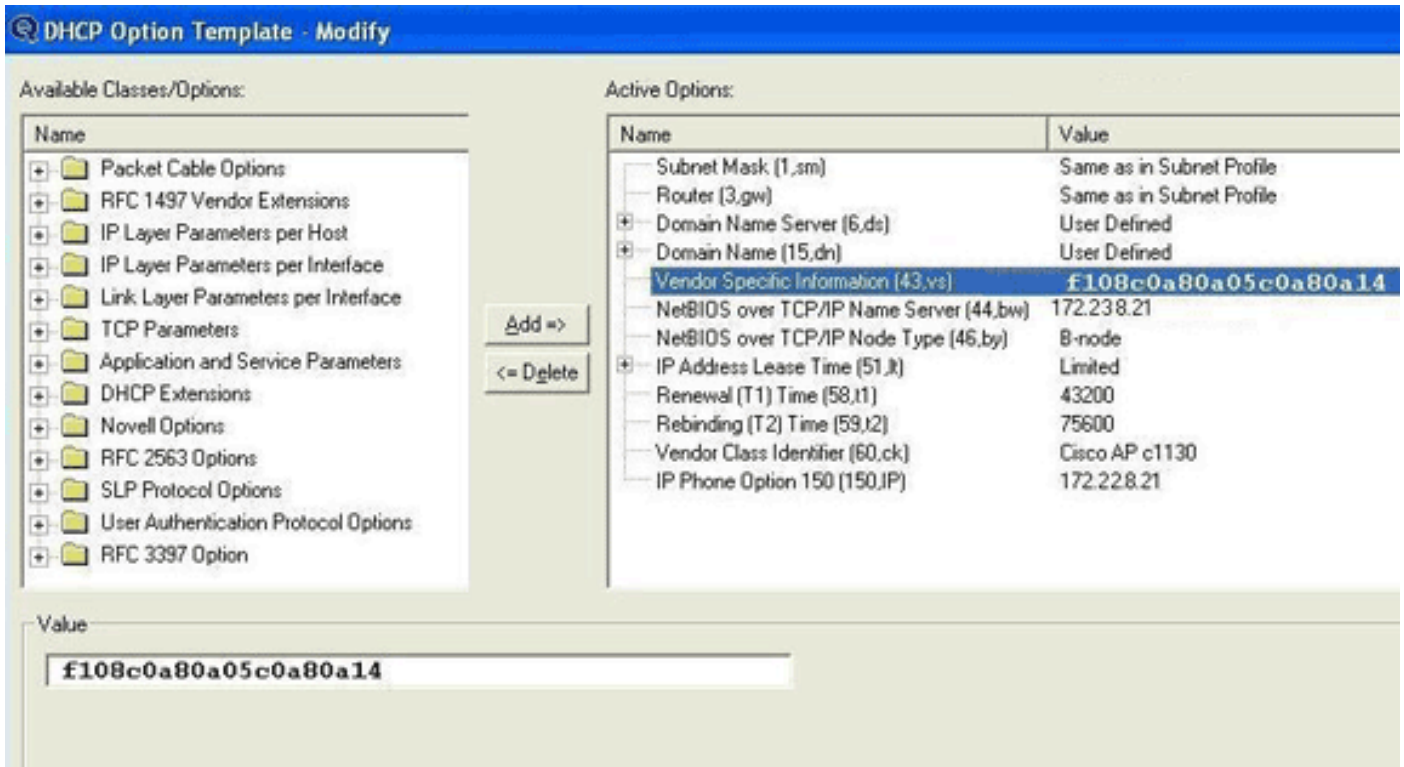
DHCP Option Template - Modify

Available Classes/Options:

| Name |
|---|
| Packet Cable Options |
| RFC 1497 Vendor Extensions |
| IP Layer Parameters per Host |
| IP Layer Parameters per Interface |
| Link Layer Parameters per Interface |
| TCP Parameters |
| Application and Service Parameters |
| DHCP Extensions |
| Novell Options |
| RFC 2563 Options |
| SLP Protocol Options |
| User Authentication Protocol Options |
| RFC 3397 Option |

Add =>

<= Delete

Active Options:

| Name | Value |
|---|---|
| Subnet Mask (1,sm) | Same as in Subnet Profile |
| Router (3,gw) | Same as in Subnet Profile |
| Domain Name Server (6,ds) | User Defined |
| Domain Name (15,dn) | User Defined |
| Vendor Specific Information (43,vs) | f108c0a80a05c0a80a14 |
| NetBIOS over TCP/IP Name Server (44,bw) | 172.238.21 |
| NetBIOS over TCP/IP Node Type (46,by) | B-node |
| IP Address Lease Time (51,lt) | Limited |
| Renewal (T1) Time (58,t1) | 43200 |
| Rebinding (T2) Time (59,t2) | 75600 |
| Vendor Class Identifier (60,ck) | Cisco AP c1130 |
| IP Phone Option 150 (150,IP) | 172.228.21 |

Value

f108c0a80a05c0a80a14